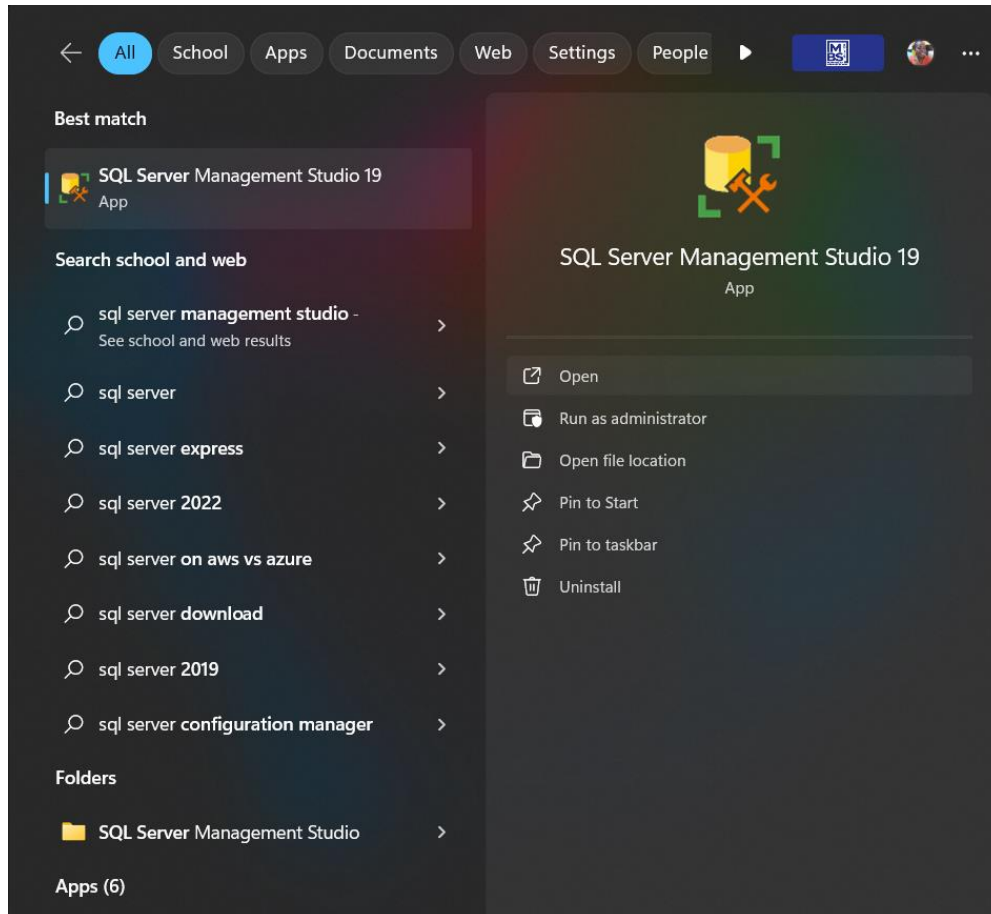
All School Apps Documents Web Settings People

Best match

SQL Server Management Studio 19
App

Search school and web

sql server management studio -
See school and web results

sql server

sql server express

sql server 2022

sql server on aws vs azure

sql server download

sql server 2019

sql server configuration manager

Folders

SQL Server Management Studio

Apps (6)

SQL Server Management Studio 19
App

Open

Run as administrator

Open file location

Pin to Start

Pin to taskbar

Uninstall